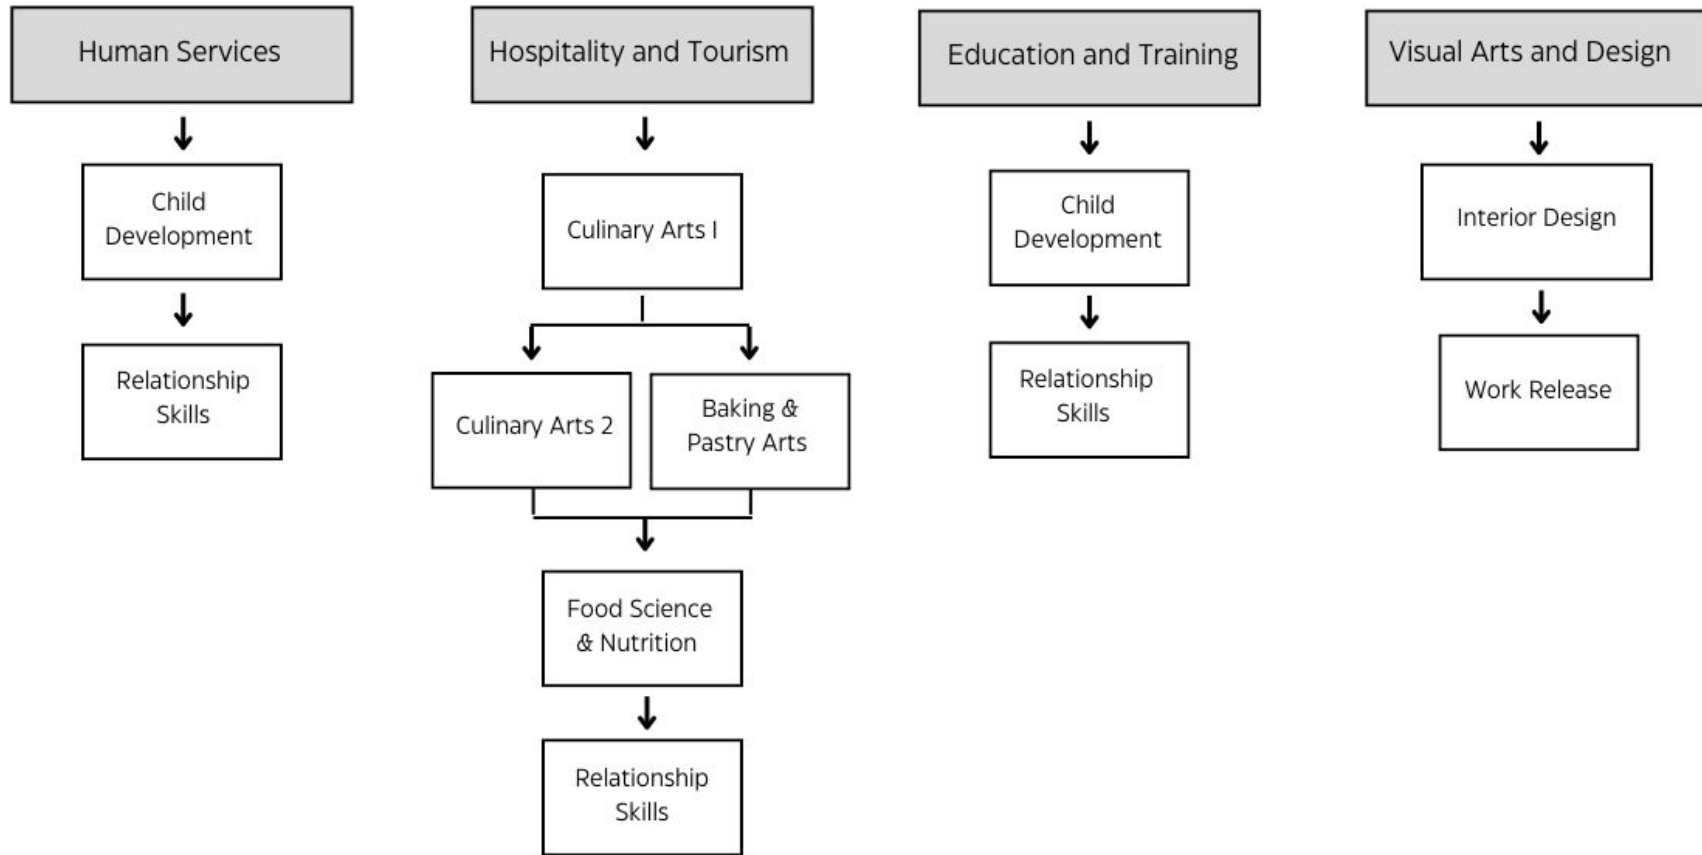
Human Services

Child Development

Relationship Skills

Hospitality and Tourism

Culinary Arts I

Culinary Arts 2

Baking & Pastry Arts

Food Science & Nutrition

Relationship Skills

Education and Training

Child Development

Relationship Skills

Visual Arts and Design

Interior Design

Work Release